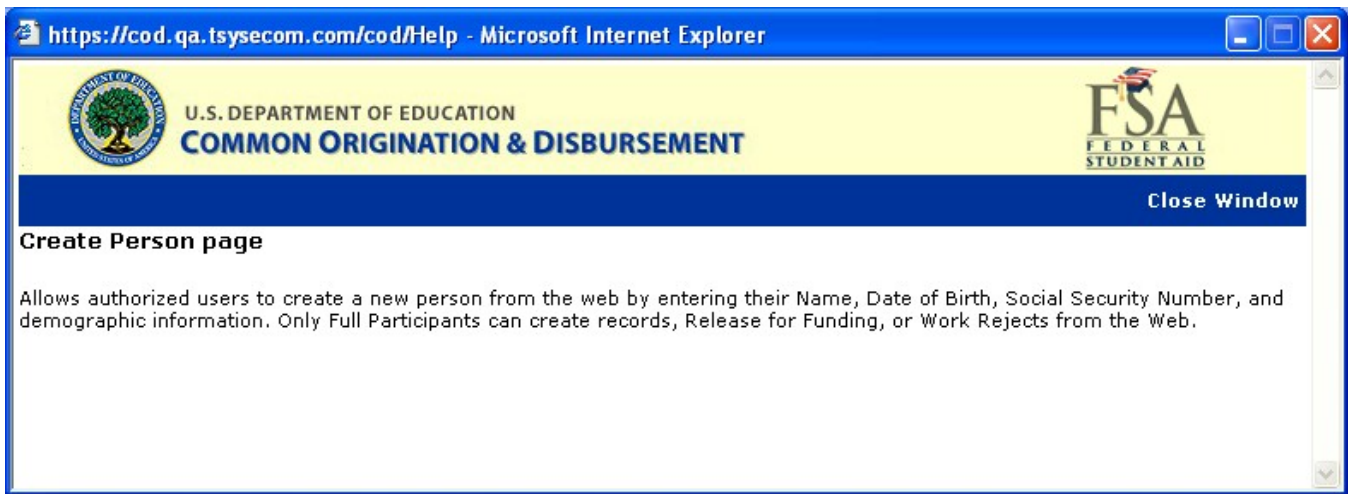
https://cod.qa.tsysecom.com/cod/Help - Microsoft Internet Explorer

DEPARTMENT OF EDUCATION
UNITED STATES OF AMERICA

U.S. DEPARTMENT OF EDUCATION
COMMON ORIGINATION & DISBURSEMENT

FSA
FEDERAL
STUDENT AID

Close Window

Create Person page

Allows authorized users to create a new person from the web by entering their Name, Date of Birth, Social Security Number, and demographic information. Only Full Participants can create records, Release for Funding, or Work Rejects from the Web.